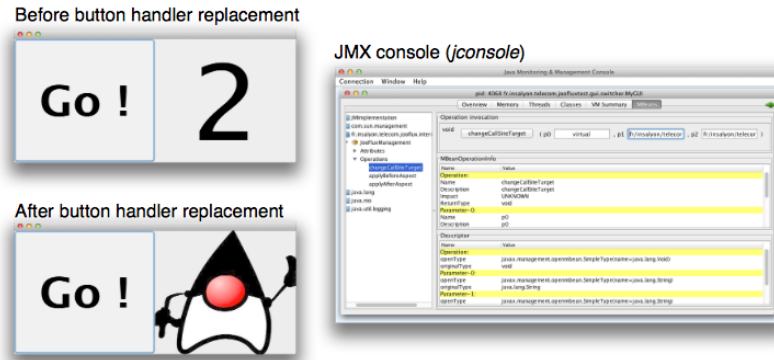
Before button handler replacement

Go !

2

After button handler replacement

Go !

JMX console (*jconsole*)

Java Monitoring & Management Console

Connection Window Help

pid: 4068 fr.insalyon.telecom.jooflux.test.gui.switcher.MyGUI

Overview Memory Threads Classes VM Summary MBeans

JMImplementation
com.sun.management
fr.insalyon.telecom.jooflux.interf
JooFluxManagement
Attributes
Operations
changeCallSiteTarget
applyBeforeAspect
applyAfterAspect
java.lang
java.nio
java.util.logging

Operation invocation

void changeCallSiteTarget ( p0 virtual , p1 fr/insalyon/telecor , p2 fr/insalyon/telecor

MBeanOperationInfo

| Name | Value |
|---|---|
| Operation: | |
| Name | changeCallSiteTarget |
| Description | changeCallSiteTarget |
| Impact | UNKNOWN |
| ReturnType | void |
| Parameter-0: | |
| Name | p0 |
| Description | p0 |

Descriptor

| Name | Value |
|---|---|
| Operation: | |
| openType | javax.management.openmbean.SimpleType(name=java.lang.Void) |
| originalType | void |
| Parameter-0: | |
| openType | javax.management.openmbean.SimpleType(name=java.lang.String) |
| originalType | java.lang.String |
| Parameter-1: | |
| openType | javax.management.openmbean.SimpleType(name=java.lang.String) |